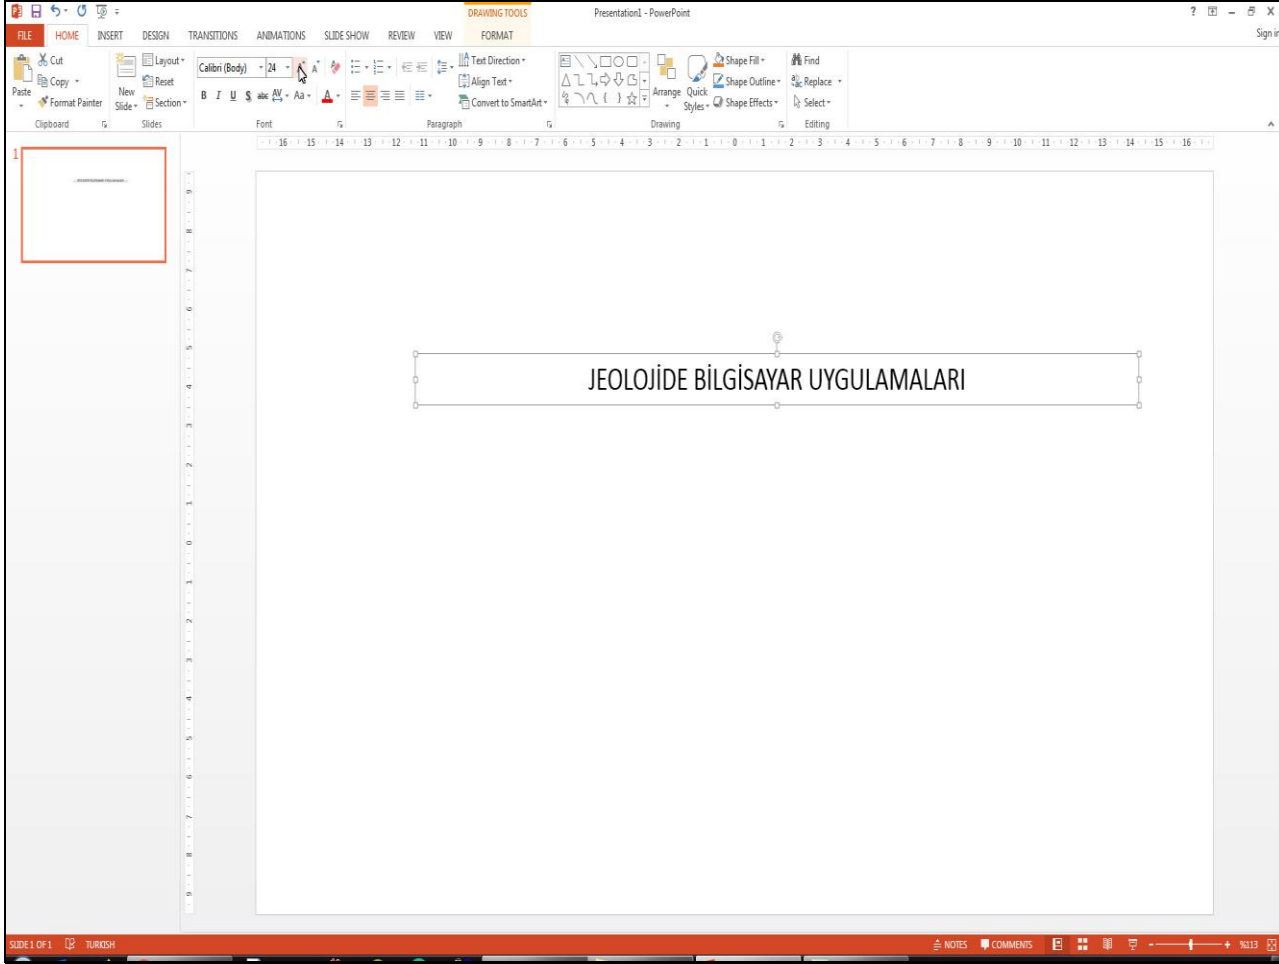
DRAWING TOOLS Presentation1 - PowerPoint ? – X

FILE HOME INSERT DESIGN TRANSITIONS ANIMATIONS SLIDE SHOW REVIEW VIEW FORMAT Sign in

Cut
Copy
Paste
Format Painter
Clipboard

New Slide
Layout
Reset
Section
Slides

Calibri (Body) 24
B I U S abc AV Aa A
Font

Text Direction
Align Text
Convert to SmartArt
Paragraph

Arrange
Quick Styles
Shape Fill
Shape Outline
Shape Effects
Drawing

Find
Replace
Select
Editing

16 15 14 13 12 11 10 9 8 7 6 5 4 3 2 1 0 1 2 3 4 5 6 7 8 9 10 11 12 13 14 15 16

1

9 8 7 6 5 4 3 2 1 0 1 2 3 4 5 6 7 8 9

JEOLOJİDE BİLGİSAYAR UYGULAMALARI

SLIDE 1 OF 1 TURKISH NOTES COMMENTS %113